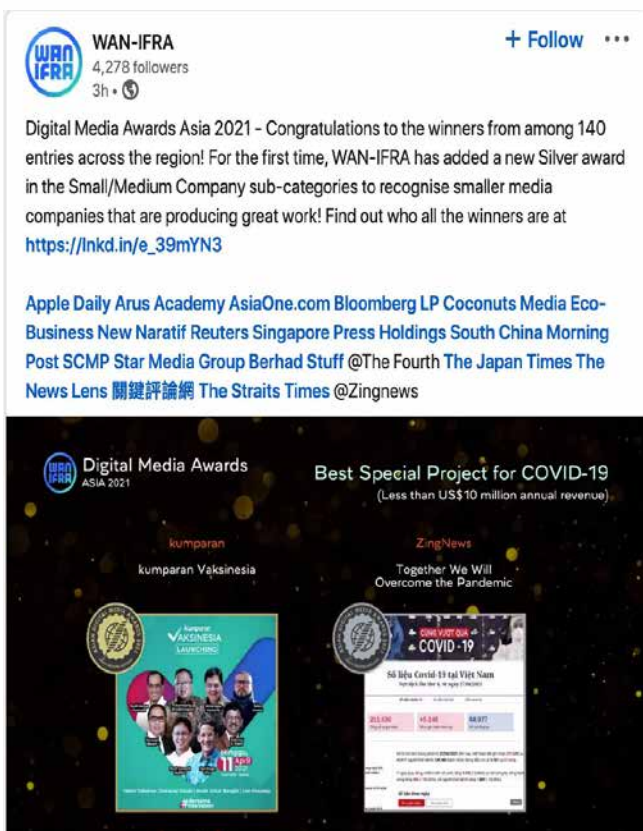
WAN IFRA

WAN-IFRA
4,278 followers
3h •

+ Follow ···

Digital Media Awards Asia 2021 - Congratulations to the winners from among 140 entries across the region! For the first time, WAN-IFRA has added a new Silver award in the Small/Medium Company sub-categories to recognise smaller media companies that are producing great work! Find out who all the winners are at https://lnkd.in/e_39mYN3

Apple Daily Arus Academy AsiaOne.com Bloomberg LP Coconuts Media Eco-Business New Naratif Reuters Singapore Press Holdings South China Morning Post SCMP Star Media Group Berhad Stuff @The Fourth The Japan Times The News Lens 關鍵評論網 The Straits Times @Zingnews

WAN IFRA Digital Media Awards ASIA 2021

Best Special Project for COVID-19
(Less than US$10 million annual revenue)

kumparan
kumparan Vaksinesia

kumparan VAKSINESIA LAUNCHING

11

ZingNews
Together We Will Overcome the Pandemic

CÙNG VƯỢT QUA COVID-19

Số liệu Covid-19 tại Việt Nam